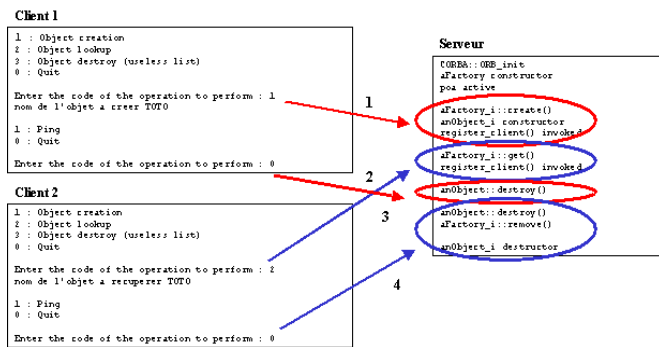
Client 1

1 : Object creation
2 : Object lookup
3 : Object destroy (useless list)
0 : Quit

Enter the code of the operation to perform : 1
nom de l'objet a creer TOTO

1 : Ping
0 : Quit

Enter the code of the operation to perform : 0

Client 2

1 : Object creation
2 : Object lookup
3 : Object destroy (useless list)
0 : Quit

Enter the code of the operation to perform : 2
nom de l'objet a recuperer TOTO

1 : Ping
0 : Quit

Enter the code of the operation to perform : 0

Serveur

CORBA::ORB_init
aFactory constructor
poa active

aFactory_i::create()
anObject_i constructor
register_client() invoked

aFactory_i::get()
register_client() invoked

anObject::destroy()

anObject::destroy()
aFactory_i::remove()

anObject_i destructor

1
2
3
4